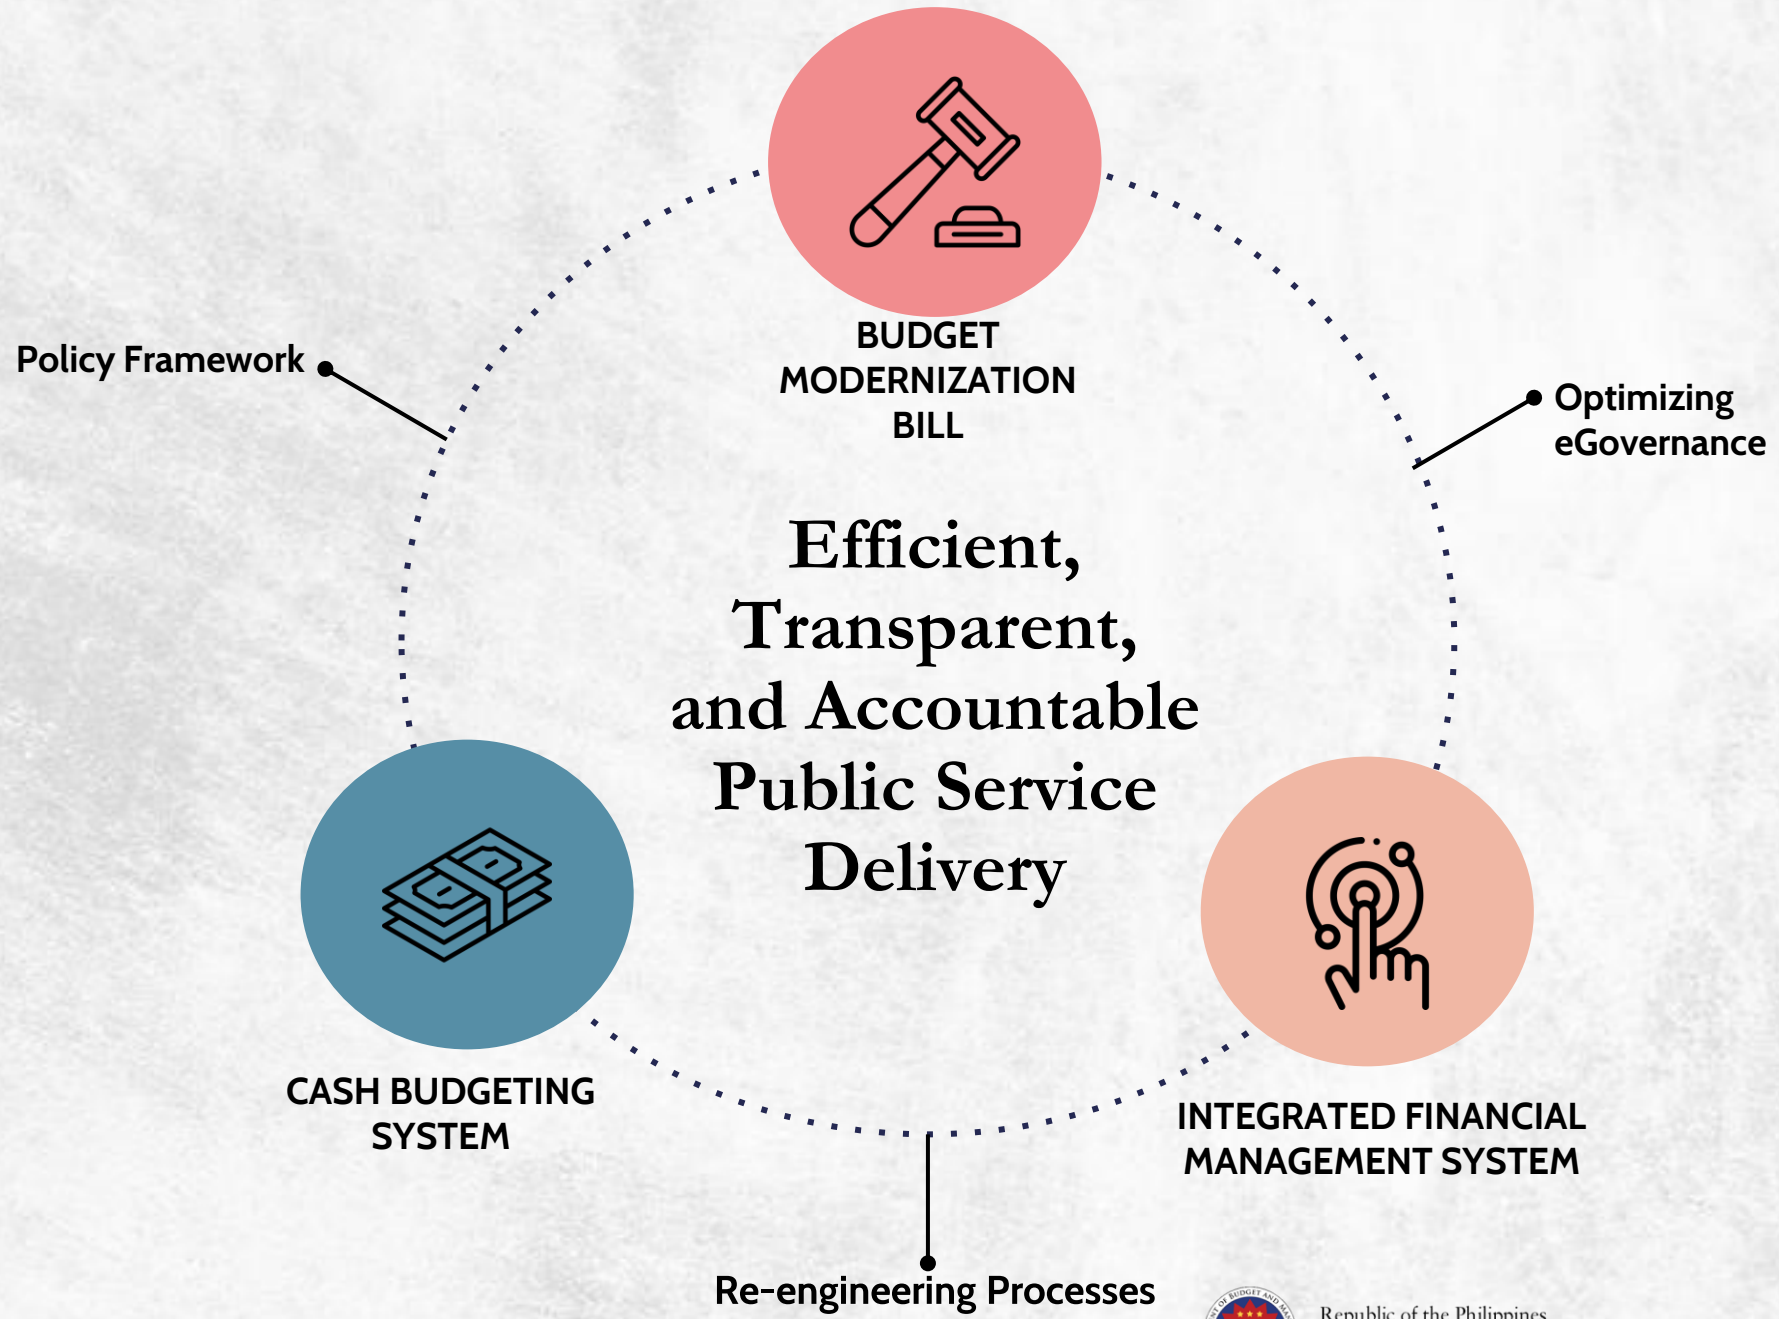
BUDGET MODERNIZATION BILL

Policy Framework

Optimizing eGovernance

Efficient, Transparent, and Accountable Public Service Delivery

CASH BUDGETING SYSTEM

INTEGRATED FINANCIAL MANAGEMENT SYSTEM

Re-engineering Processes

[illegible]

Republic of the Philippines